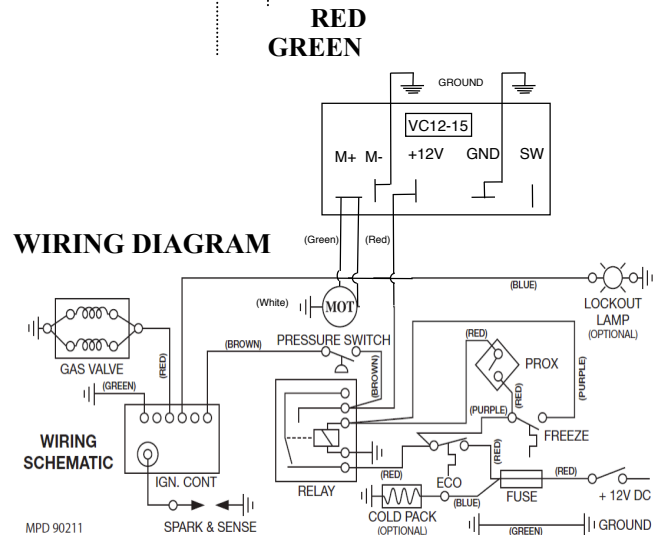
RED
GREEN

GROUND

VC12-15

M+ M- +12V GND SW

WIRING DIAGRAM

(Green) (Red)

(BLUE)

LOCKOUT LAMP (OPTIONAL)

(White) MOT

GAS VALVE

(RED)

(BROWN)

PRESSURE SWITCH

(RED)

PROX

(GREEN)

(BROWN)

(RED)

(PURPLE)

(PURPLE)

FREEZE

WIRING SCHEMATIC

IGN. CONT

RELAY

(RED)

(RED)

ECO

(RED)

FUSE

+ 12V DC

COLD PACK (OPTIONAL)

(BLUE)

(GREEN)

GROUND

MPD 90211

SPARK & SENSE